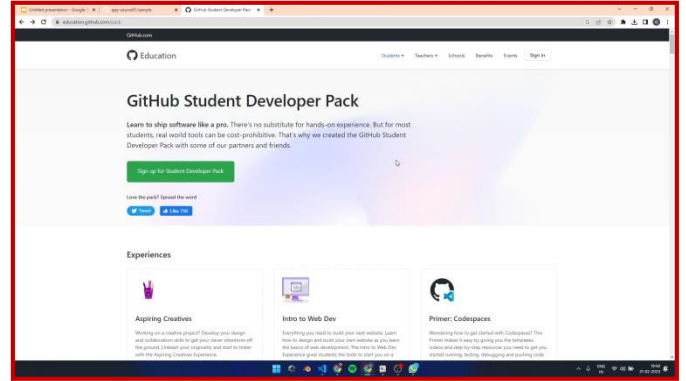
Untitled presentation - Google | ✕ | app.sound://sample | ✕ | GitHub Student Developer Pack | ✕ | +

education.github.com/pack

GitHub.com

Education

Students ▾ Teachers ▾ Schools Benefits Events Sign in

GitHub Student Developer Pack

Learn to ship software like a pro. There's no substitute for hands-on experience. But for most students, real world tools can be cost-prohibitive. That's why we created the GitHub Student Developer Pack with some of our partners and friends.

Sign up for Student Developer Pack

Love the pack? Spread the word

Tweet Like 75K

Experiences

Aspiring Creatives

Working on a creative project? Develop your design and collaboration skills to get your clever intentions off the ground. Unleash your originality and start to tinker with the Aspiring Creatives Experience.

Intro to Web Dev

Everything you need to build your next website. Learn how to design and build your own website as you learn the basics of web development. The Intro to Web Dev Experience gives students the tools to start you on a

Primer: Codespaces

Wondering how to get started with Codespaces? This Primer makes it easy by giving you the templates, videos and step-by-step resources you need to get you started running, testing, debugging and pushing code

ENG IN